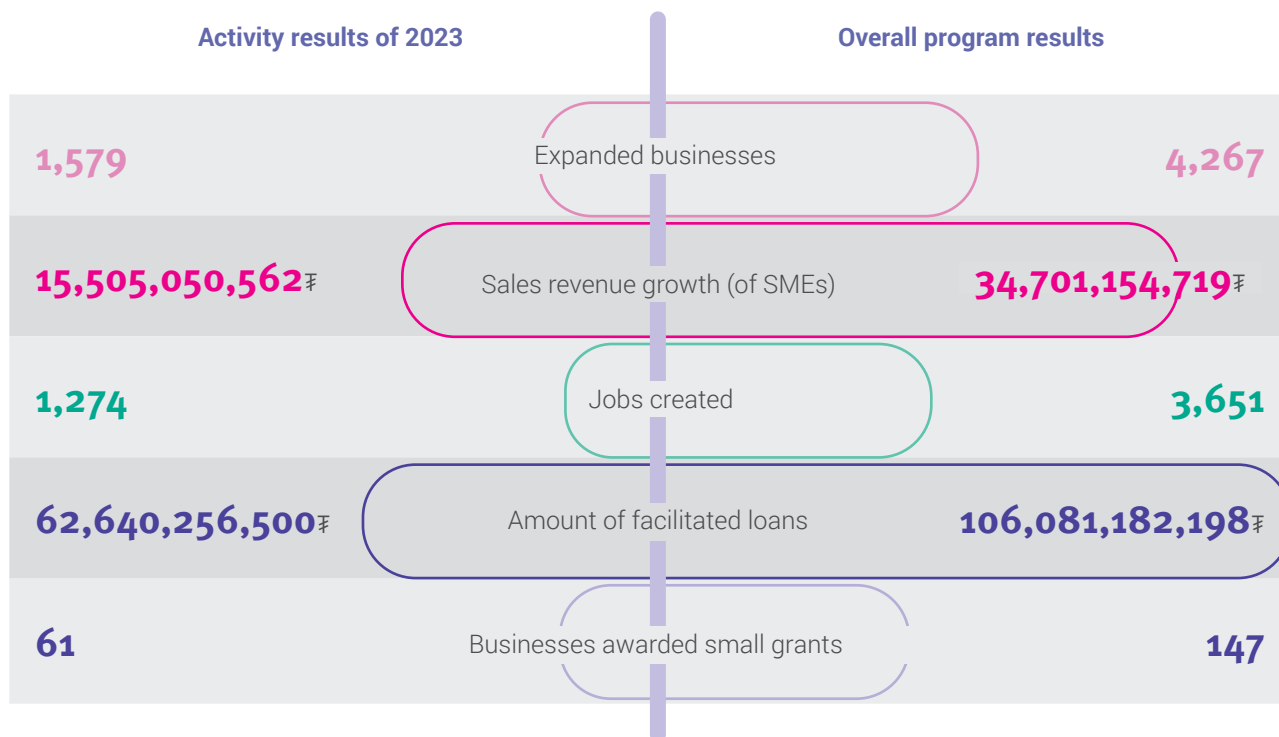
Activity results of 2023

Overall program results

| Activity results of 2023 | | Overall program results |
|---|---|---|
| 1,579 | Expanded businesses | 4,267 |
| 15,505,050,562₮ | Sales revenue growth (of SMEs) | 34,701,154,719₮ |
| 1,274 | Jobs created | 3,651 |
| 62,640,256,500₮ | Amount of facilitated loans | 106,081,182,198₮ |
| 61 | Businesses awarded small grants | 147 |